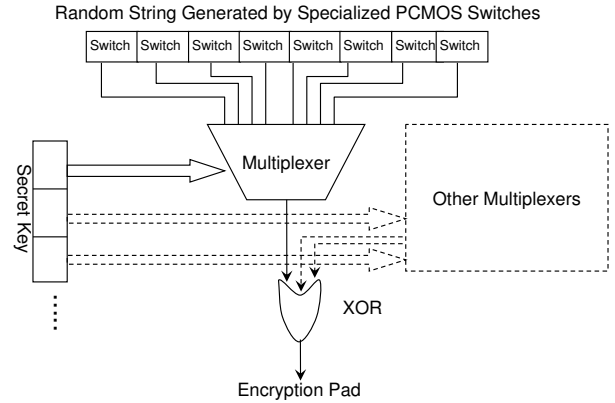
Random String Generated by Specialized PCMOS Switches

| Switch | Switch | Switch | Switch | Switch | Switch | Switch | Switch |
|---|---|---|---|---|---|---|---|

Multiplexer

Other Multiplexers

Secret Key

XOR

Encryption Pad